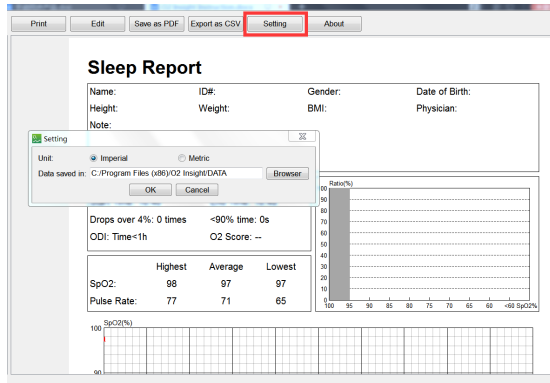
Print Edit Save as PDF Export as CSV Setting About

Sleep Report

Name: ID#: Gender: Date of Birth:
Height: Weight: BMI: Physician:
Note:

Setting

Unit: Imperial Metric
Data saved in: C:/Program Files (x86)/O2 Insight/DATA Browser
OK Cancel

Drops over 4%: 0 times <90% time: 0s
ODI: Time<1h O2 Score: --

| | Highest | Average | Lowest |
|---|---|---|---|
| SpO2: | 98 | 97 | 97 |
| Pulse Rate: | 77 | 71 | 65 |

Ratio(%)
100 90 80 70 60 50 40 30 20 10 0
100 95 90 85 80 75 70 65 60 <60 SpO2%

SpO2(%)
100
90